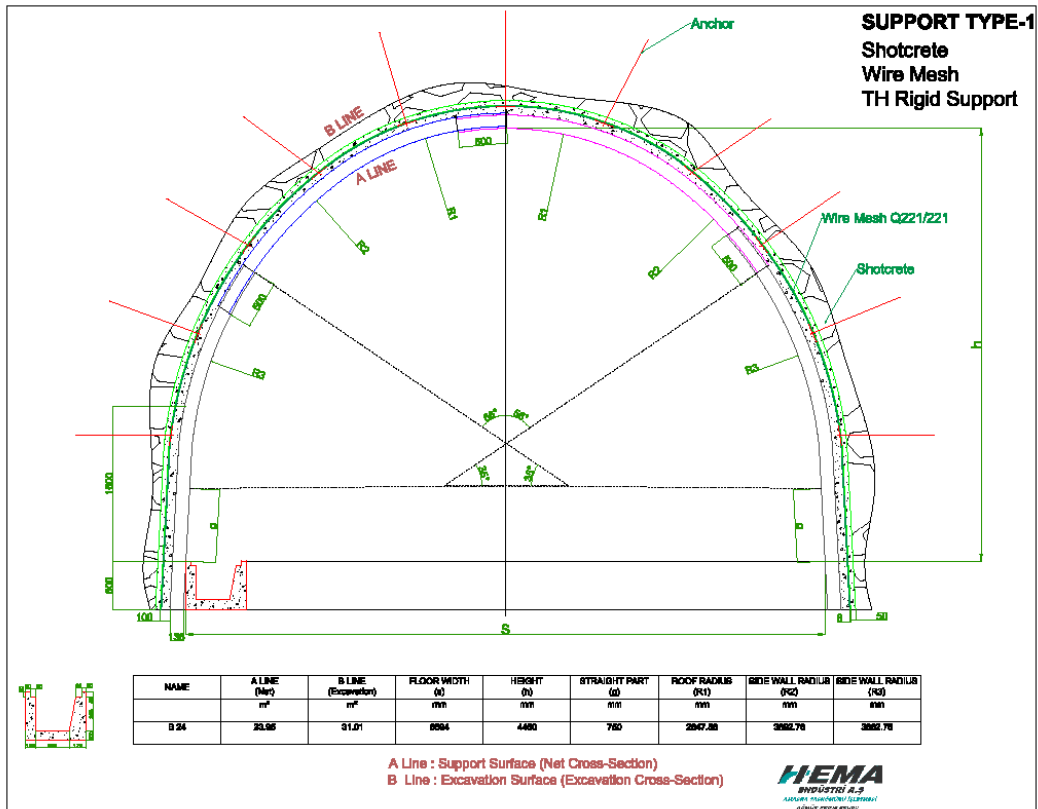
SUPPORT TYPE-1
Shotcrete
Wire Mesh
TH Rigid Support

Anchor

B LINE

A LINE

500

R1

R1

R2

R2

500

500

Wire Mesh Q221/221

Shotcrete

R3

R3

h

56°

56°

34°

34°

1500

g

g

600

100

50

130

S

| NAME | A LINE (Net) | B LINE (Excavation) | FLOOR WIDTH (s) | HEIGHT (h) | STRAIGHT PART (g) | ROOF RADIUS (R1) | SIDE WALL RADIUS (R2) | SIDE WALL RADIUS (R3) |
|---|---|---|---|---|---|---|---|---|
| | m² | m² | mm | mm | mm | mm | mm | mm |
| B 24 | 23.95 | 31.01 | 6594 | 4460 | 750 | 2847.26 | 3692.76 | 3692.76 |

A Line : Support Surface (Net Cross-Section)
B Line : Excavation Surface (Excevation Cross-Section)

HEMA
ENDÜSTRİ A.Ş
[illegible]